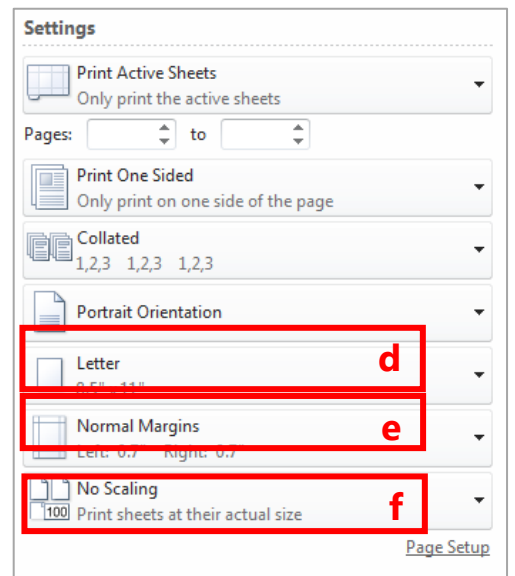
Settings

Print Active Sheets
Only print the active sheets

Pages: to

Print One Sided
Only print on one side of the page

Collated
1,2,3 1,2,3 1,2,3

Portrait Orientation

Letter
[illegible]

d

Normal Margins
Left: 0.7" Right: 0.7"

e

No Scaling
100
Print sheets at their actual size

f

Page Setup